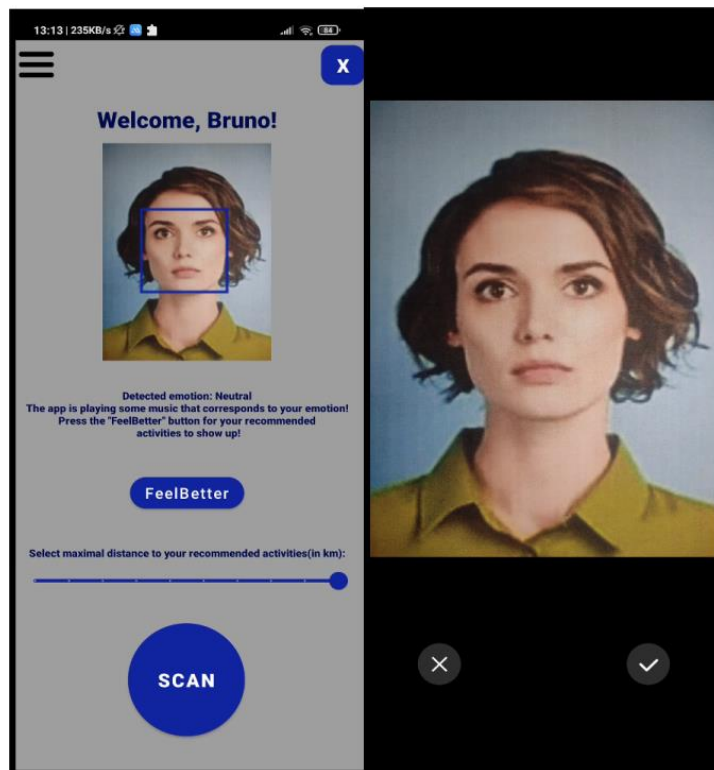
13:13 | 235KB/s

X

Welcome, Bruno!

Detected emotion: Neutral
The app is playing some music that corresponds to your emotion! Press the "FeelBetter" button for your recommended activities to show up!

FeelBetter

Select maximal distance to your recommended activities(in km):

SCAN